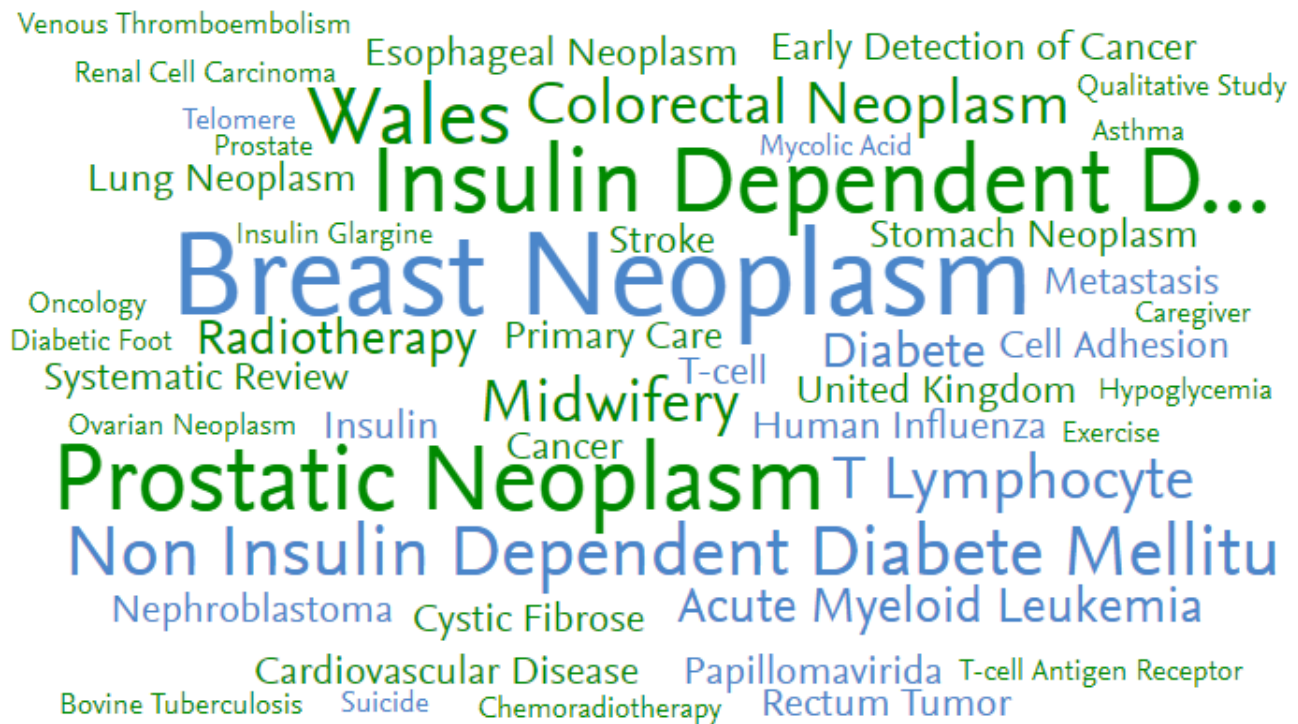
Venous Thromboembolism
Esophageal Neoplasm
Early Detection of Cancer
Renal Cell Carcinoma
Qualitative Study
Wales
Colorectal Neoplasm
Telomere
Asthma
Prostate
Mycolic Acid
Lung Neoplasm
Insulin Dependent D...
Insulin Glargine
Stroke
Stomach Neoplasm
Breast Neoplasm
Metastasis
Oncology
Caregiver
Diabetic Foot
Radiotherapy
Primary Care
Diabete
Cell Adhesion
T-cell
Systematic Review
United Kingdom
Hypoglycemia
Midwifery
Ovarian Neoplasm
Insulin
Human Influenza
Exercise
Cancer
Prostatic Neoplasm
T Lymphocyte
Non Insulin Dependent Diabete Mellitu
Nephroblastoma
Cystic Fibrose
Acute Myeloid Leukemia
Cardiovascular Disease
Papillomavirida
T-cell Antigen Receptor
Bovine Tuberculosis
Suicide
Chemoradiotherapy
Rectum Tumor